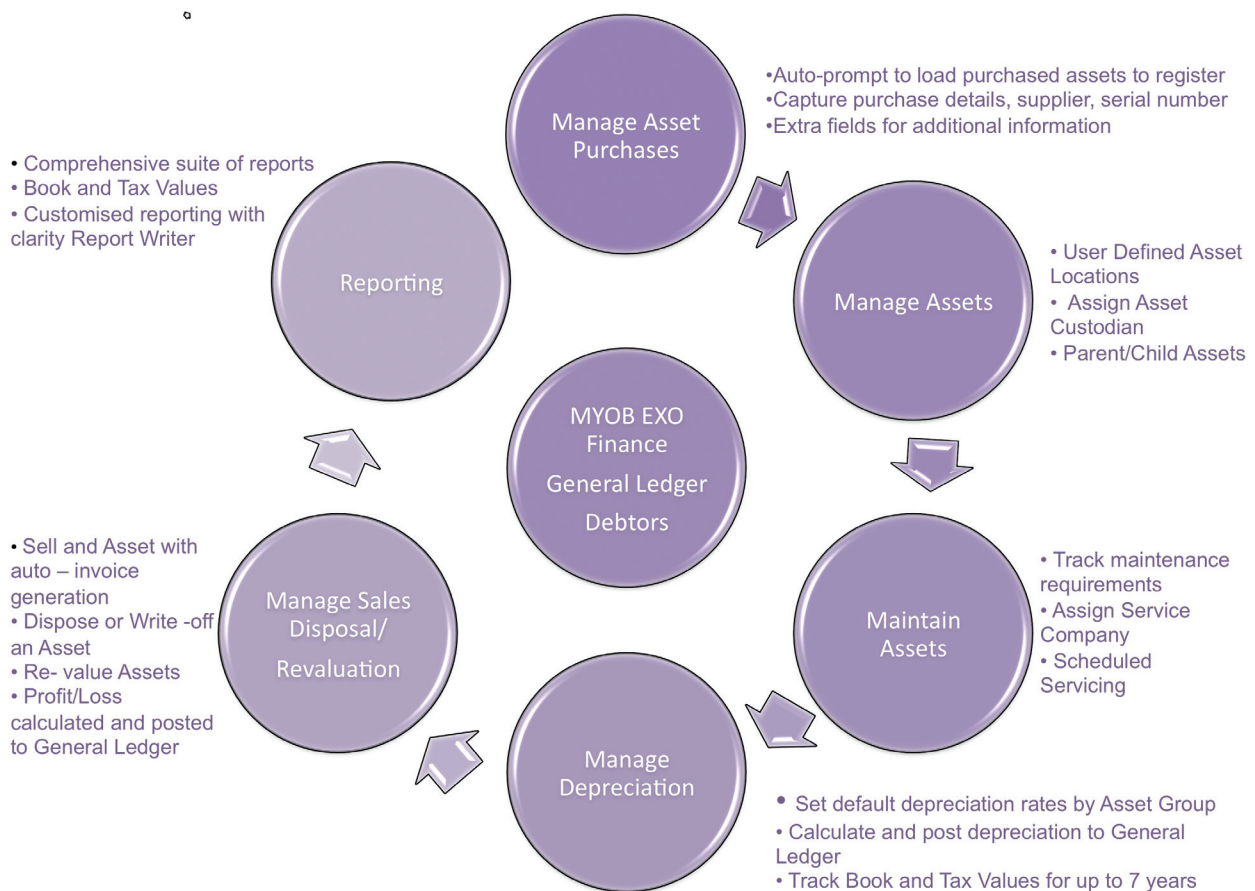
Manage Asset Purchases

•Auto-prompt to load purchased assets to register
•Capture purchase details, supplier, serial number
•Extra fields for additional information

Manage Assets

• User Defined Asset Locations
• Assign Asset Custodian
• Parent/Child Assets

Maintain Assets

• Track maintenance requirements
• Assign Service Company
• Scheduled Servicing

Manage Depreciation

• Set default depreciation rates by Asset Group
• Calculate and post depreciation to General Ledger
• Track Book and Tax Values for up to 7 years

Manage Sales Disposal/ Revaluation

• Sell and Asset with auto – invoice generation
• Dispose or Write -off an Asset
• Re- value Assets
• Profit/Loss calculated and posted to General Ledger

Reporting

• Comprehensive suite of reports
• Book and Tax Values
• Customised reporting with clarity Report Writer

MYOB EXO Finance
General Ledger
Debtors